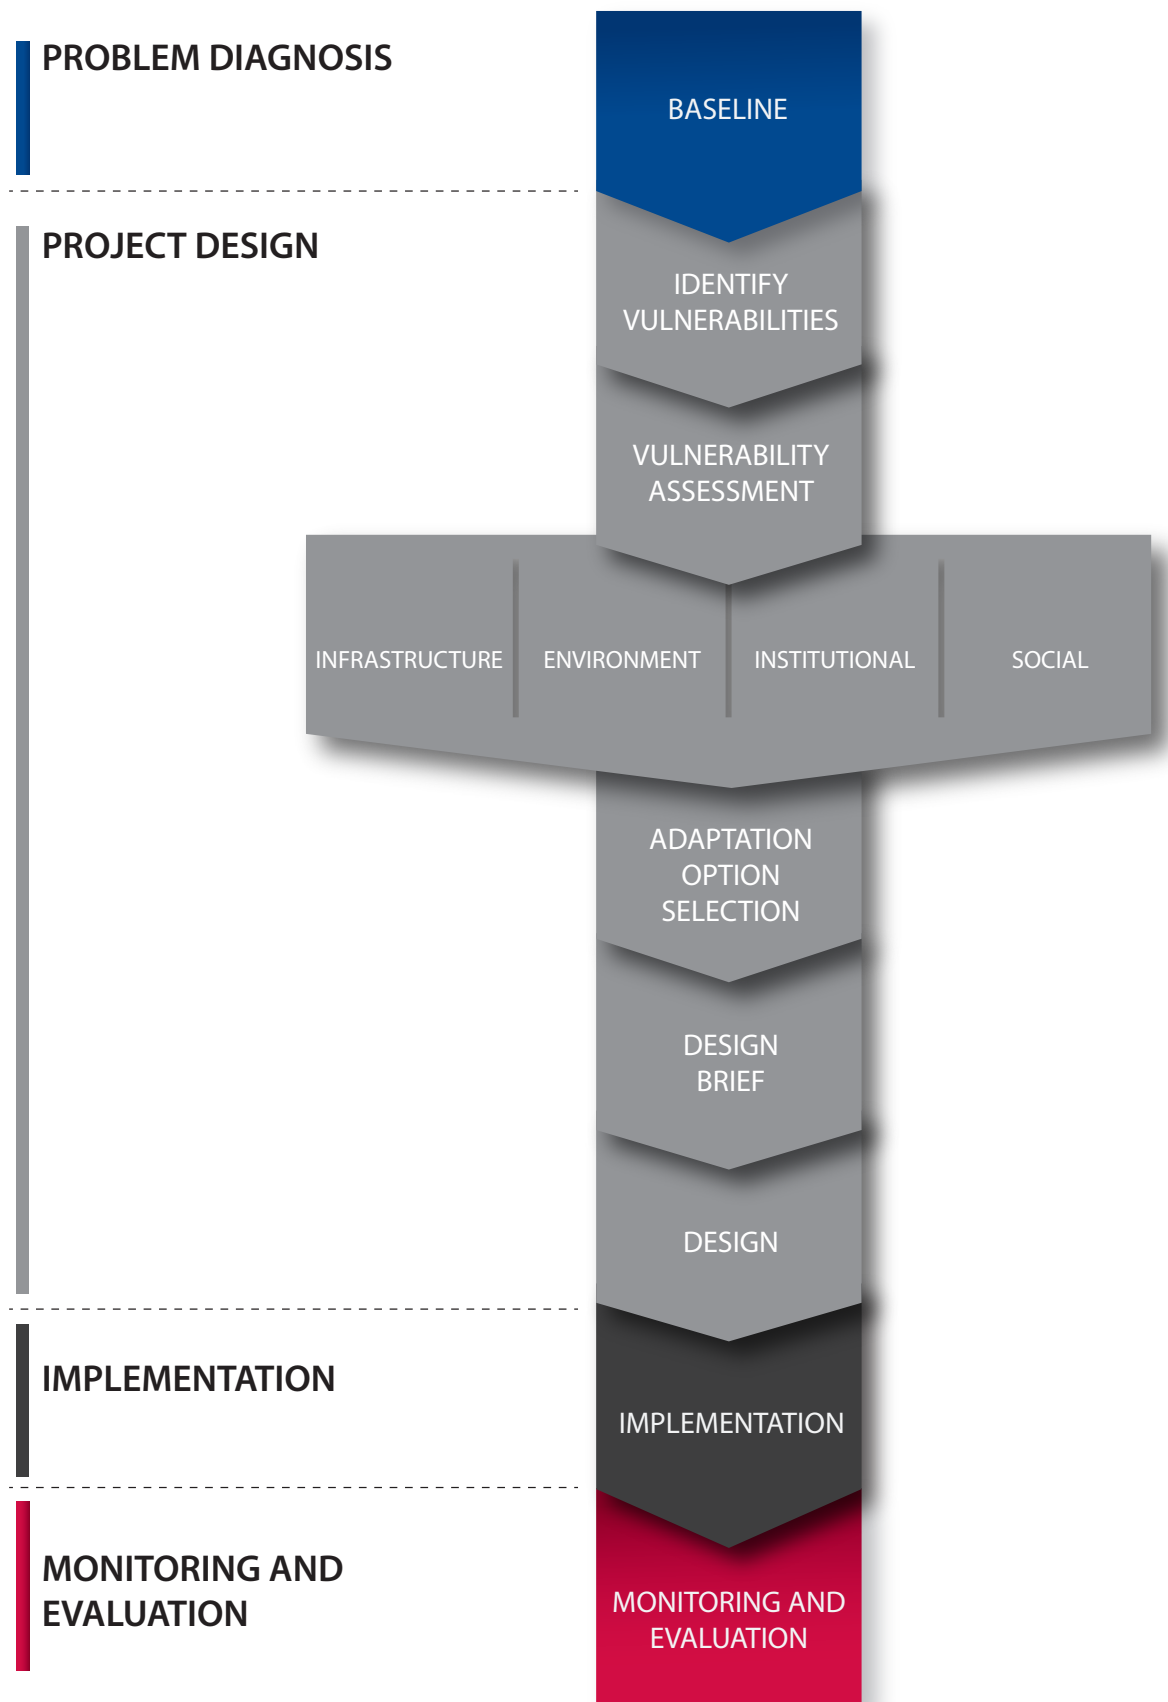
PROBLEM DIAGNOSIS

BASELINE

PROJECT DESIGN

IDENTIFY VULNERABILITIES

VULNERABILITY ASSESSMENT

INFRASTRUCTURE

ENVIRONMENT

INSTITUTIONAL

SOCIAL

ADAPTATION OPTION SELECTION

DESIGN BRIEF

DESIGN

IMPLEMENTATION

IMPLEMENTATION

MONITORING AND EVALUATION

MONITORING AND EVALUATION